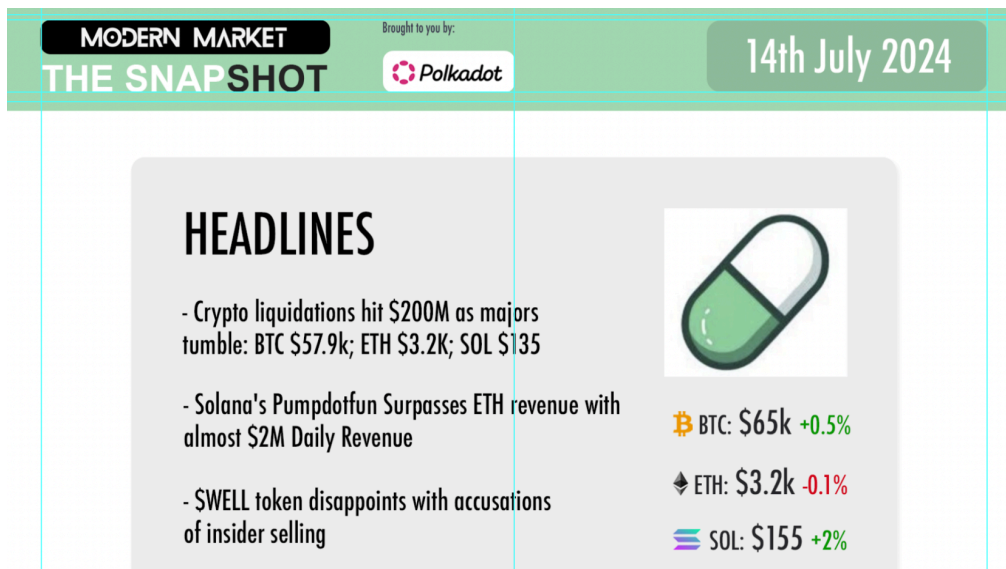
MODERN MARKET
THE SNAPSHOT

Brought to you by:
Polkadot

14th July 2024

HEADLINES

- Crypto liquidations hit $200M as majors tumble: BTC $57.9k; ETH $3.2K; SOL $135

- Solana's Pumpdotfun Surpasses ETH revenue with almost $2M Daily Revenue

- $WELL token disappoints with accusations of insider selling

BTC: $65k +0.5%

ETH: $3.2k -0.1%

SOL: $155 +2%